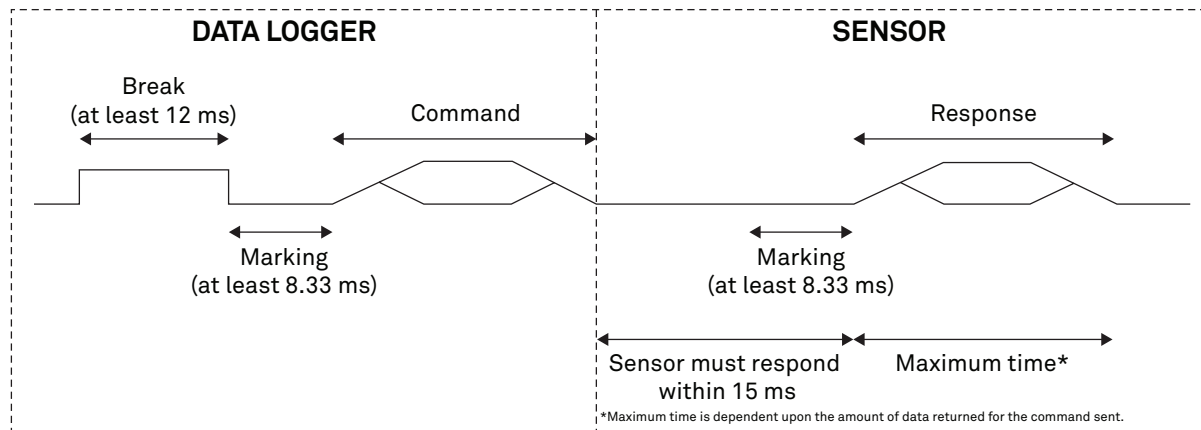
DATA LOGGER

SENSOR

Break
(at least 12 ms)

Command

Response

Marking
(at least 8.33 ms)

Marking
(at least 8.33 ms)

Sensor must respond within 15 ms

Maximum time*

*Maximum time is dependent upon the amount of data returned for the command sent.